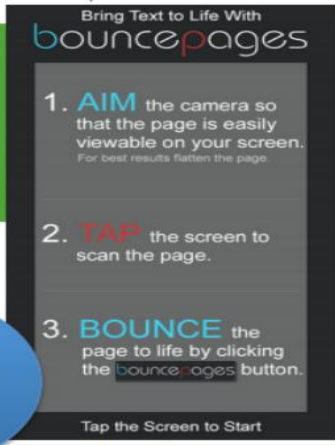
Bring Text to Life With
bouncepages

1. AIM the camera so that the page is easily viewable on your screen.
For best results flatten the page.

2. TAP the screen to scan the page.

3. BOUNCE the page to life by clicking the bouncepages button.

Tap the Screen to Start